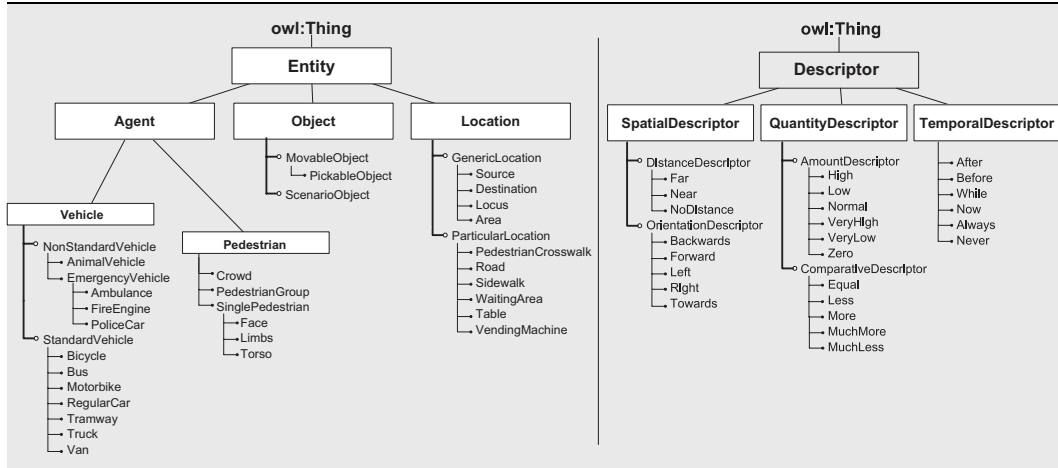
owl:Thing

Entity

Agent

Object

Location

MovableObject
PickableObject
ScenarioObject

GenericLocation
Source
Destination
Locus
Area
ParticularLocation
PedestrianCrosswalk
Road
Sidewalk
WaitingArea
Table
VendingMachine

Vehicle

NonStandardVehicle
AnimalVehicle
EmergencyVehicle
Ambulance
FireEngine
PoliceCar
StandardVehicle
Bicycle
Bus
Motorbike
RegularCar
Tramway
Truck
Van

Pedestrian

Crowd
PedestrianGroup
SinglePedestrian
Face
Limbs
Torso

owl:Thing

Descriptor

SpatialDescriptor

DistanceDescriptor
Far
Near
NoDistance
OrientationDescriptor
Backwards
Forward
Left
Right
Towards

QuantityDescriptor

AmountDescriptor
High
Low
Normal
VeryHigh
VeryLow
Zero
ComparativeDescriptor
Equal
Less
More
MuchMore
MuchLess

TemporalDescriptor

After
Before
While
Now
Always
Never